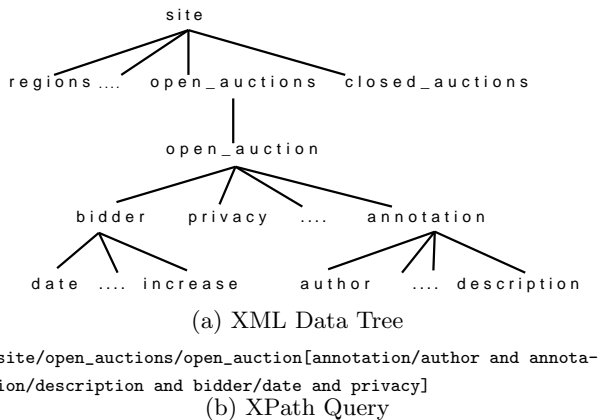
site

regions .... open_auctions closed_auctions

open_auction

bidder privacy .... annotation

date .... increase author .... description

(a) XML Data Tree

site/open_auctions/open_auction[annotation/author and annotation/description and bidder/date and privacy]

(b) XPath Query